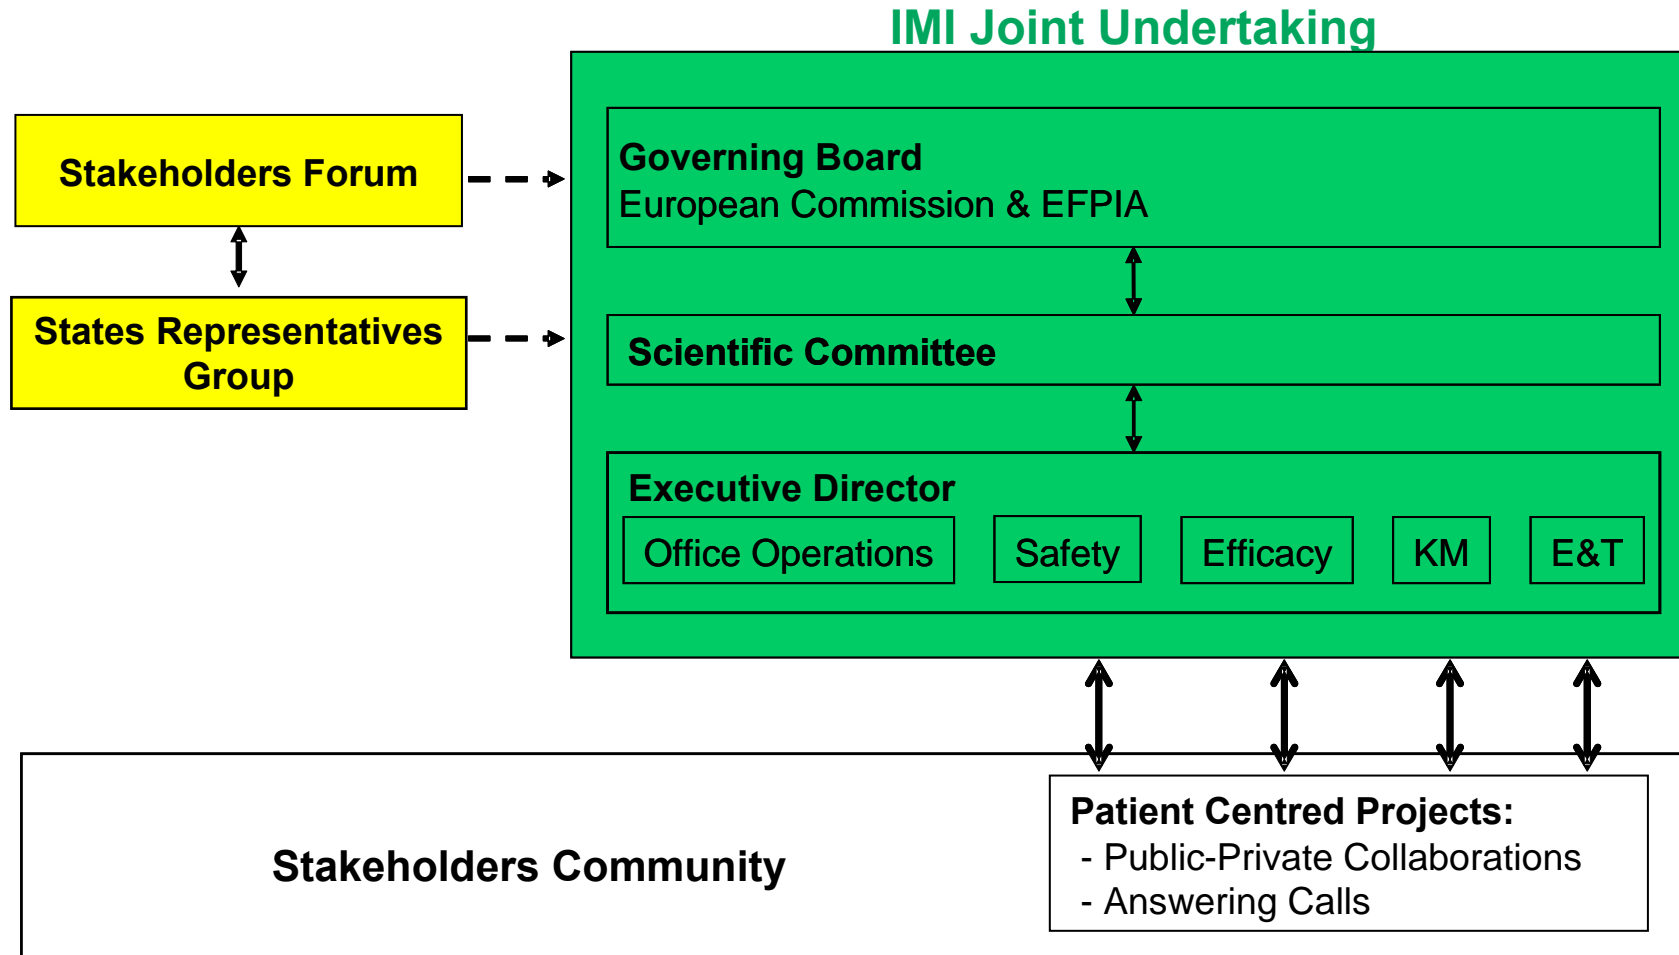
IMI Joint Undertaking

Stakeholders Forum

States Representatives Group

Governing Board
European Commission & EFPIA

Scientific Committee

Executive Director

Office Operations

Safety

Efficacy

KM

E&T

Stakeholders Community

Patient Centred Projects:
- Public-Private Collaborations
- Answering Calls